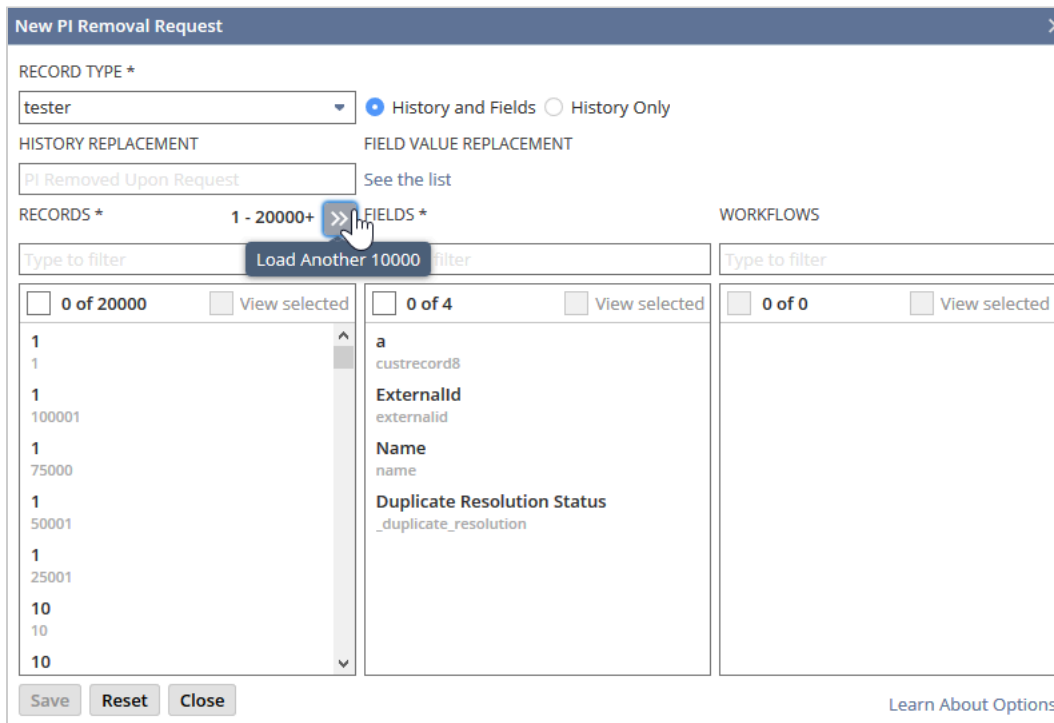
New PI Removal Request

RECORD TYPE *

tester

History and Fields History Only

HISTORY REPLACEMENT

FIELD VALUE REPLACEMENT

PI Removed Upon Request

See the list

RECORDS *

1 - 20000+ »

Load Another 10000

FIELDS *

WORKFLOWS

Type to filter

filter

Type to filter

0 of 20000 View selected

0 of 4 View selected

0 of 0 View selected

1
1

1
100001

1
75000

1
50001

1
25001

10
10

10

a
custrecord8

ExternalId
externalid

Name
name

Duplicate Resolution Status
_duplicate_resolution

Save Reset Close

Learn About Options